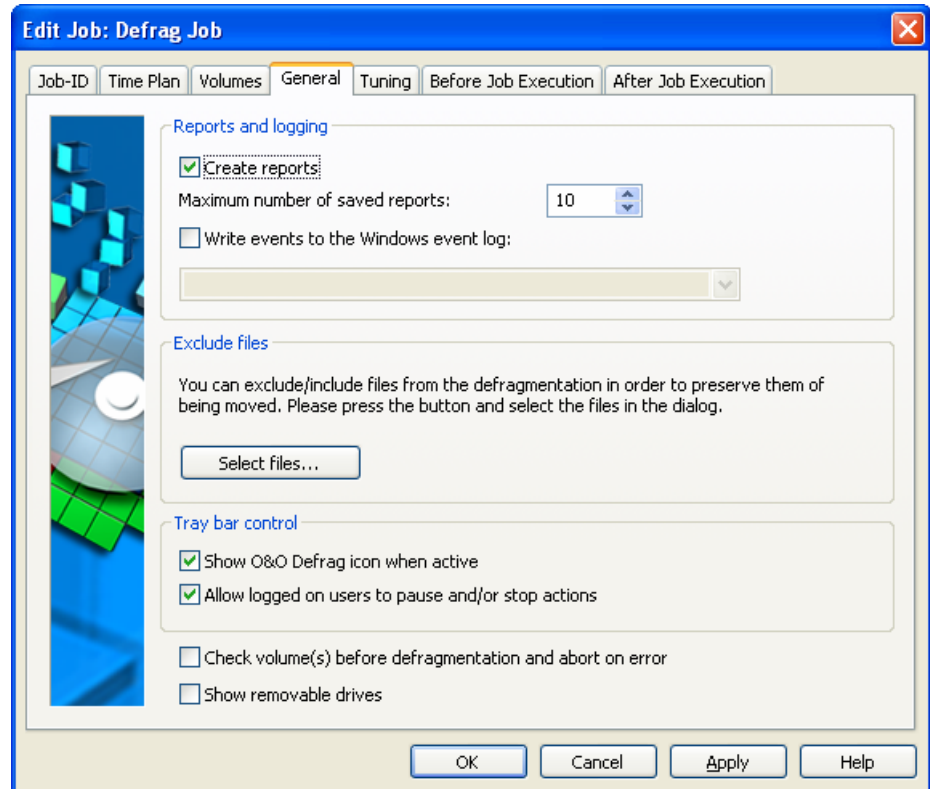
Edit Job: Defrag Job

Job-ID | Time Plan | Volumes | General | Tuning | Before Job Execution | After Job Execution

Reports and logging

Create reports

Maximum number of saved reports: 10

Write events to the Windows event log:

Exclude files

You can exclude/include files from the defragmentation in order to preserve them of being moved. Please press the button and select the files in the dialog.

Select files...

Tray bar control

Show O&O Defrag icon when active

Allow logged on users to pause and/or stop actions

Check volume(s) before defragmentation and abort on error

Show removable drives

OK | Cancel | Apply | Help